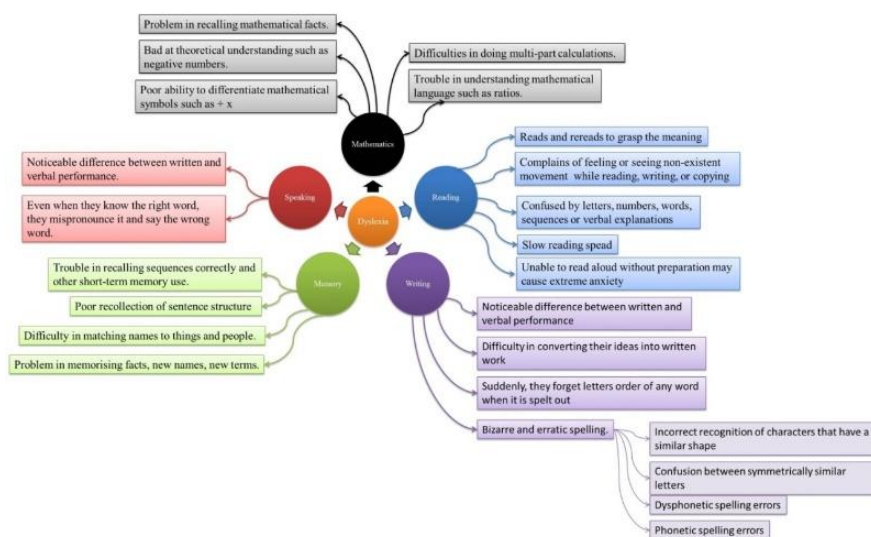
Problem in recalling mathematical facts.

Bad at theoretical understanding such as negative numbers.

Poor ability to differentiate mathematical symbols such as + x

Difficulties in doing multi-part calculations.

Trouble in understanding mathematical language such as ratios.

Mathematics

Noticeable difference between written and verbal performance.

Even when they know the right word, they mispronounce it and say the wrong word.

Speaking

Dyslexia

Reading

Reads and rereads to grasp the meaning

Complains of feeling or seeing non-existent movement while reading, writing, or copying

Confused by letters, numbers, words, sequences or verbal explanations

Slow reading spead

Unable to read aloud without preparation may cause extreme anxiety

Trouble in recalling sequences correctly and other short-term memory use.

Poor recollection of sentence structure

Difficulty in matching names to things and people.

Problem in memorising facts, new names, new terms.

Memory

Writing

Noticeable difference between written and verbal performance

Difficulty in converting their ideas into written work

Suddenly, they forget letters order of any word when it is spelt out

Bizarre and erratic spelling.

Incorrect recognition of characters that have a similar shape

Confusion between symmetrically similar letters

Dysphonetic spelling errors

Phonetic spelling errors